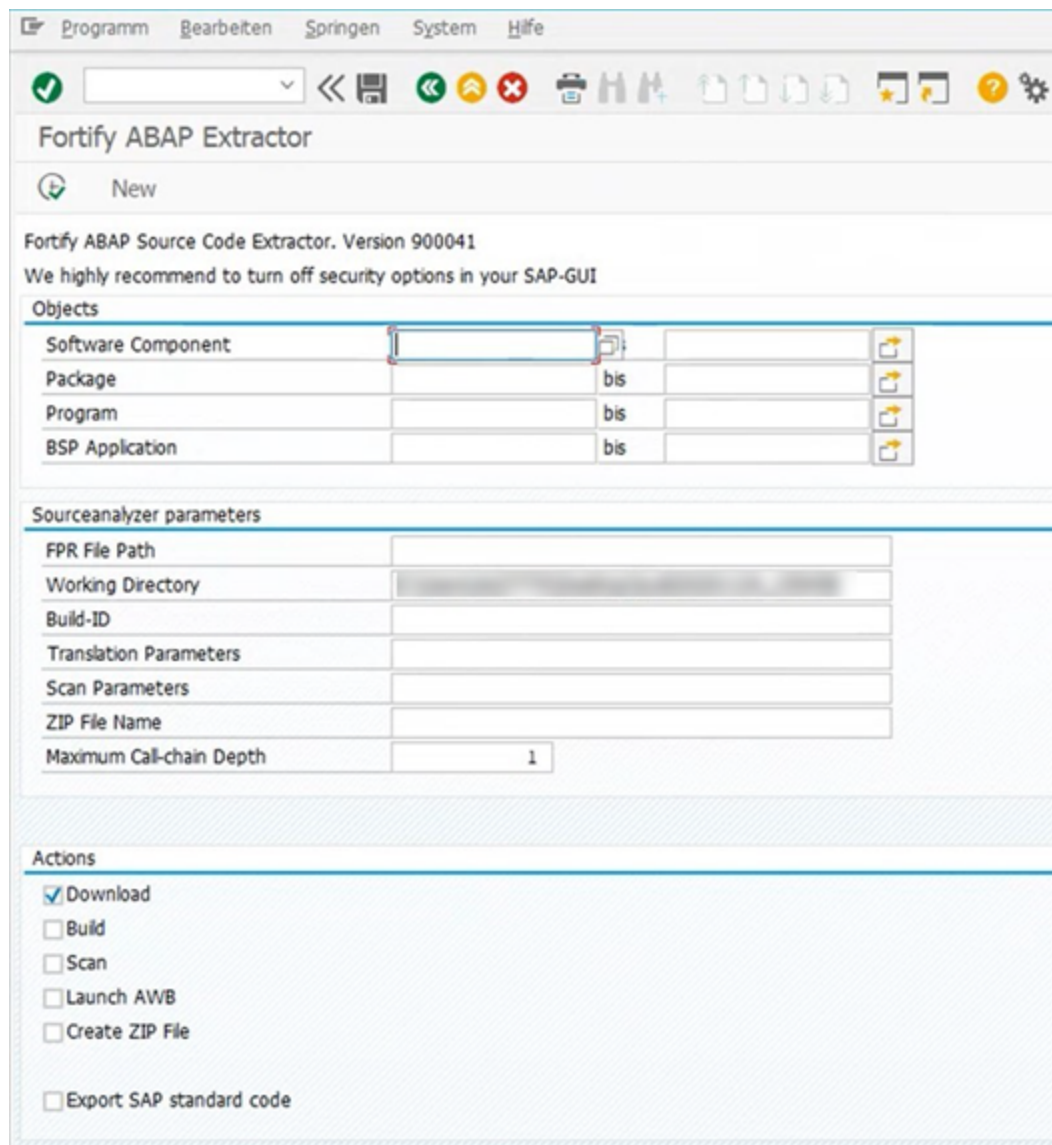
Programm Bearbeiten Springen System Hilfe

Fortify ABAP Extractor

New

Fortify ABAP Source Code Extractor. Version 900041

We highly recommend to turn off security options in your SAP-GUI

Objects

| | | | |
|---|---|---|---|
| Software Component | | | |
| Package | | bis | |
| Program | | bis | |
| BSP Application | | bis | |

Sourceanalyzer parameters

| | |
|---|---|
| FPR File Path | |
| Working Directory | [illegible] |
| Build-ID | |
| Translation Parameters | |
| Scan Parameters | |
| ZIP File Name | |
| Maximum Call-chain Depth | 1 |

Actions

Download
Build
Scan
Launch AWB
Create ZIP File

Export SAP standard code